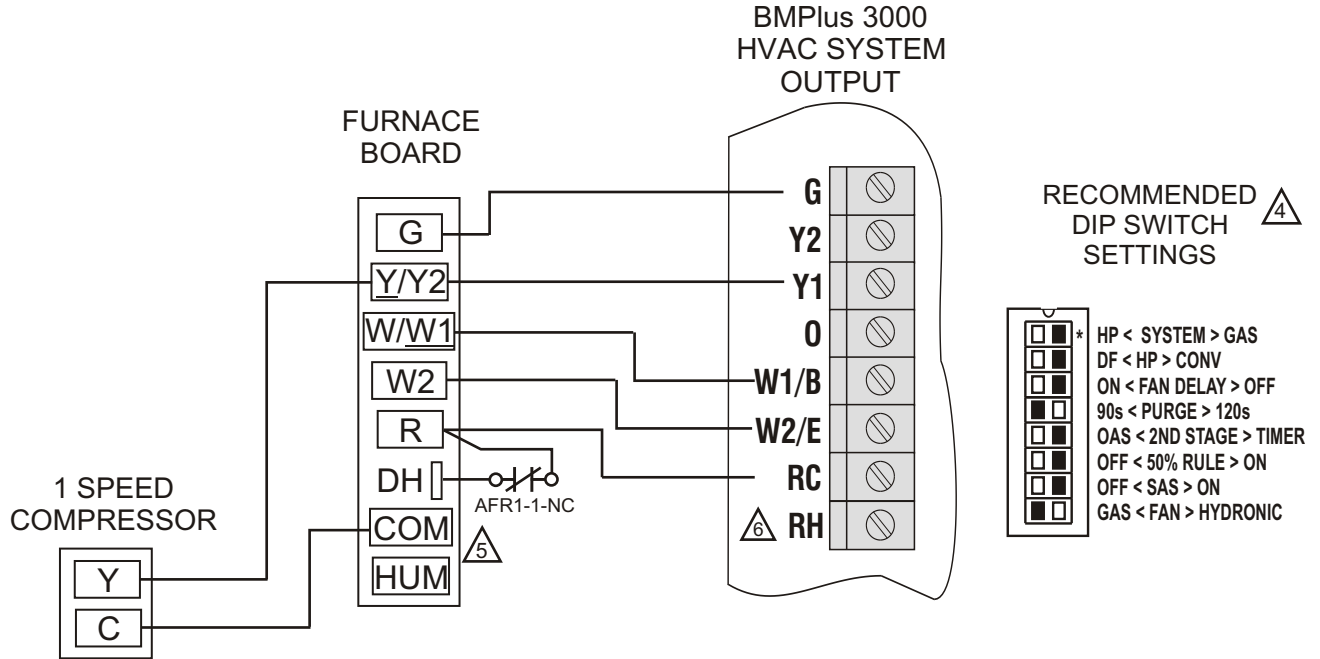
BMPlus 3000
HVAC SYSTEM
OUTPUT

FURNACE
BOARD

G
Y/Y2
W/W1
W2
R
DH
COM
HUM

AFR1-1-NC

5

G
Y2
Y1
O
W1/B
W2/E
RC
6 RH

RECOMMENDED DIP SWITCH SETTINGS 4

* HP < SYSTEM > GAS
DF < HP > CONV
ON < FAN DELAY > OFF
90s < PURGE > 120s
OAS < 2ND STAGE > TIMER
OFF < 50% RULE > ON
OFF < SAS > ON
GAS < FAN > HYDRONIC

1 SPEED
COMPRESSOR

Y
C